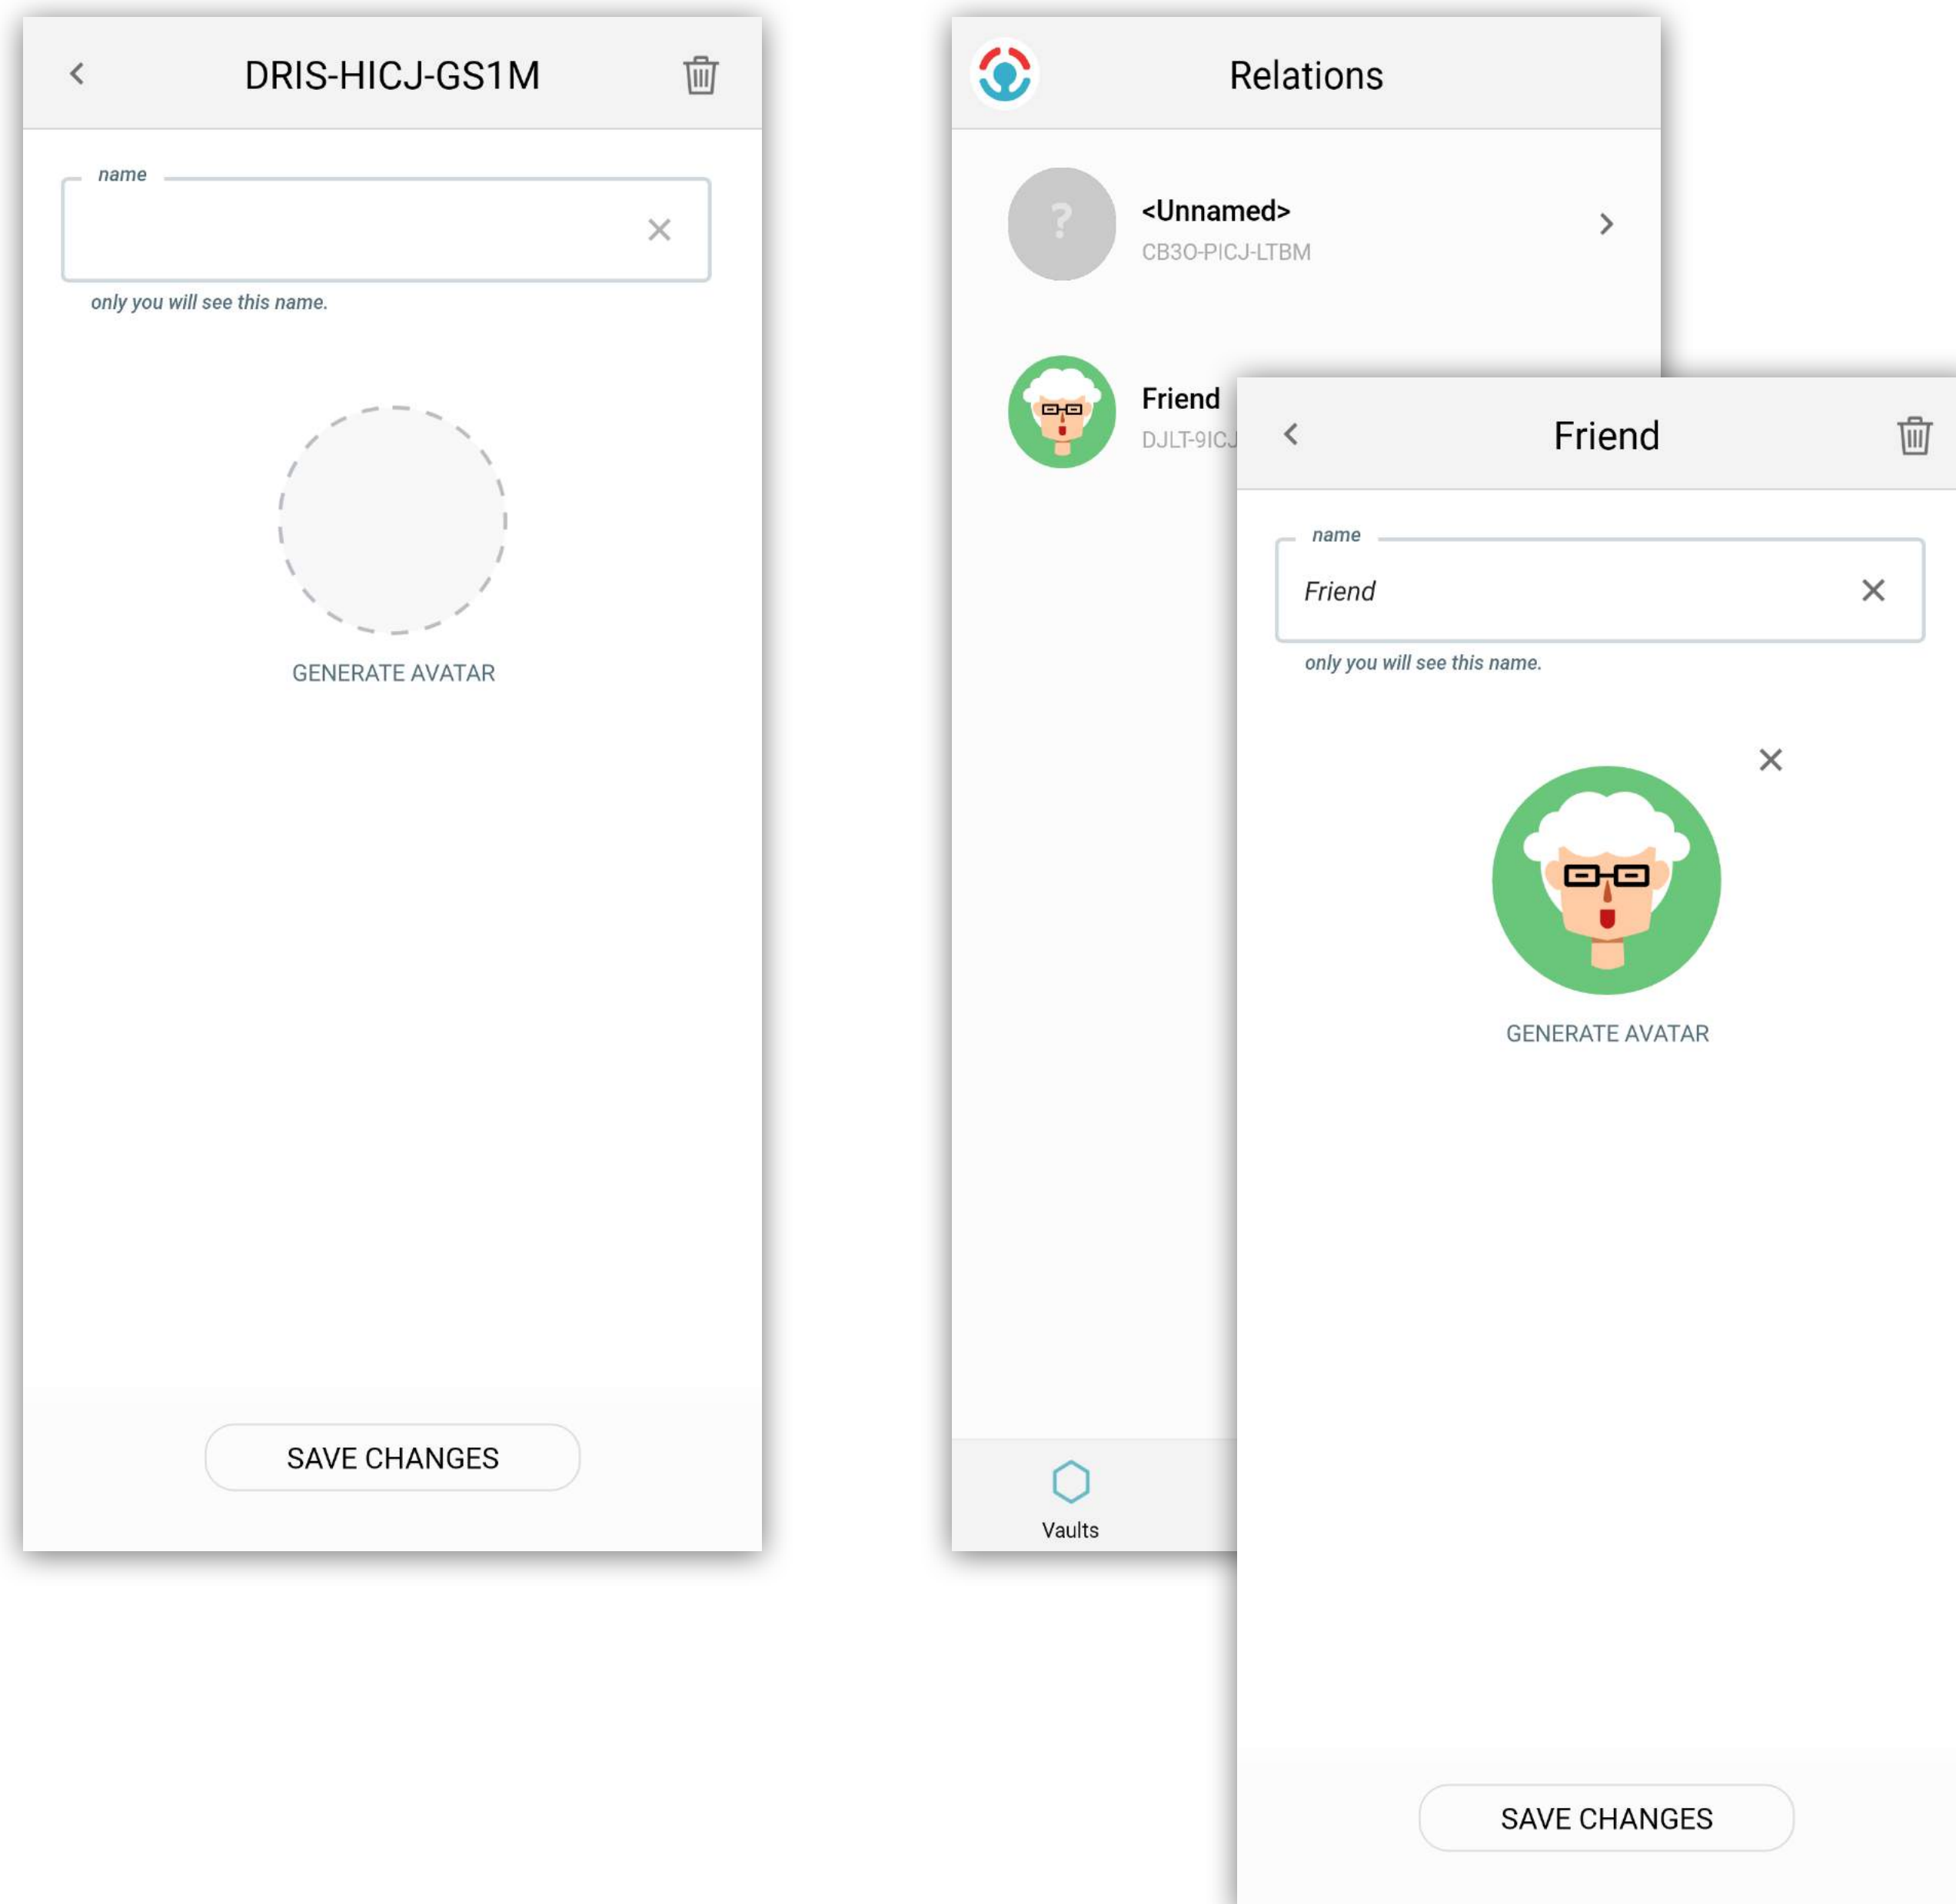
DRIS-HICJ-GS1M

name

only you will see this name.

GENERATE AVATAR

SAVE CHANGES

Relations

?

<Unnamed>

CB3O-PICJ-LTBM

Friend

DJLT-9ICJ

Vaults

Friend

name

Friend

only you will see this name.

GENERATE AVATAR

SAVE CHANGES